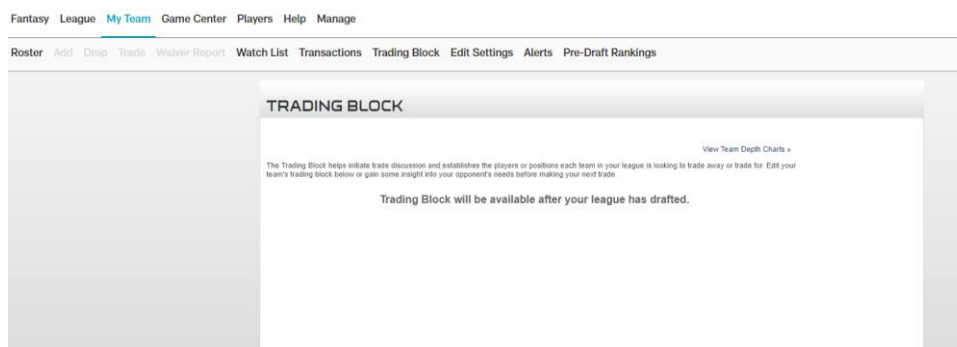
Fantasy League My Team Game Center Players Help Manage

Roster Add Drop Trade Waiver Report Watch List Transactions Trading Block Edit Settings Alerts Pre-Draft Rankings

TRADING BLOCK

View Team Depth Charts »

The Trading Block helps initiate trade discussion and establishes the players or positions each team in your league is looking to trade away or trade for. Edit your team's trading block below or gain some insight into your opponent's needs before making your next trade.

Trading Block will be available after your league has drafted.